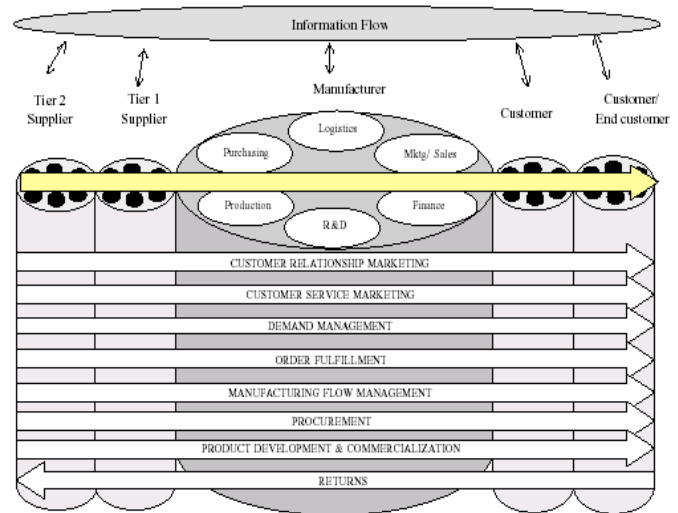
Information Flow

Tier 2 Supplier

Tier 1 Supplier

Manufacturer

Customer

Customer/ End customer

Logistics

Purchasing

Mktg/ Sales

Production

Finance

R&D

CUSTOMER RELATIONSHIP MARKETING

CUSTOMER SERVICE MARKETING

DEMAND MANAGEMENT

ORDER FULFILLMENT

MANUFACTURING FLOW MANAGEMENT

PROCUREMENT

PRODUCT DEVELOPMENT & COMMERCIALIZATION

RETURNS